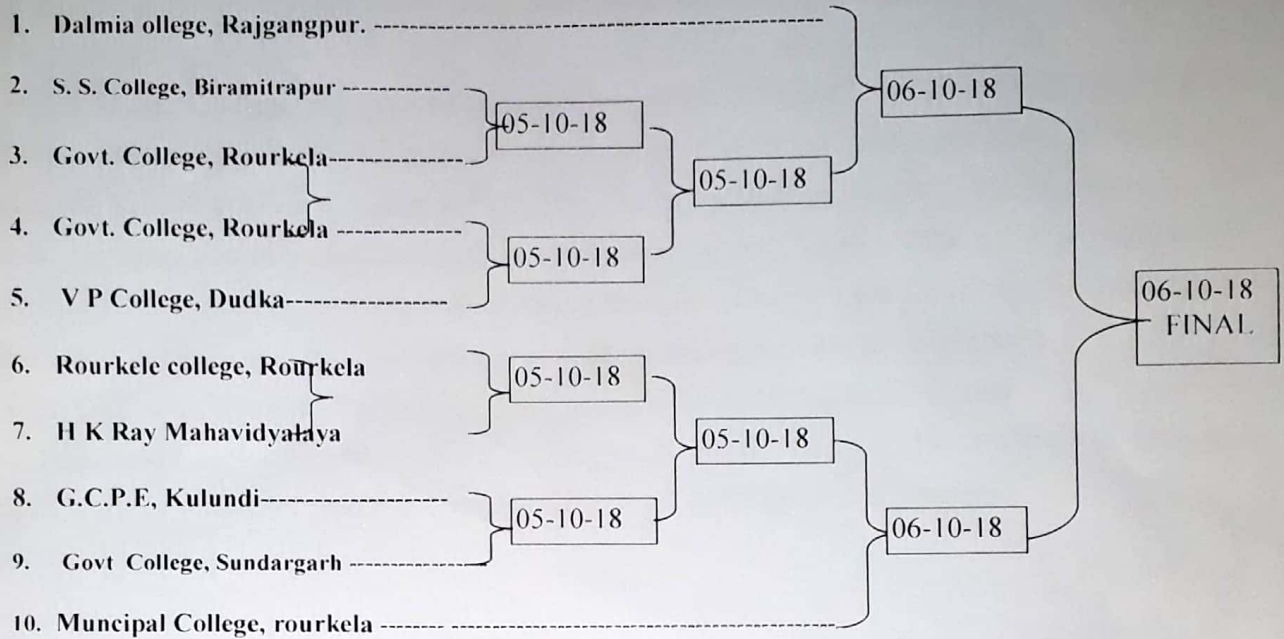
1. Dalmia ollege, Rajgangpur.

2. S. S. College, Biramitrapur

3. Govt. College, Rourkela

4. Govt. College, Rourkela

5. V P College, Dudka

6. Rourkele college, Rourkela

7. H K Ray Mahavidyalaya

8. G.C.P.E, Kulundi

9. Govt College, Sundargarh

10. Muncipal College, rourkela

05-10-18

05-10-18

05-10-18

05-10-18

05-10-18

05-10-18

06-10-18

06-10-18

06-10-18
FINAL